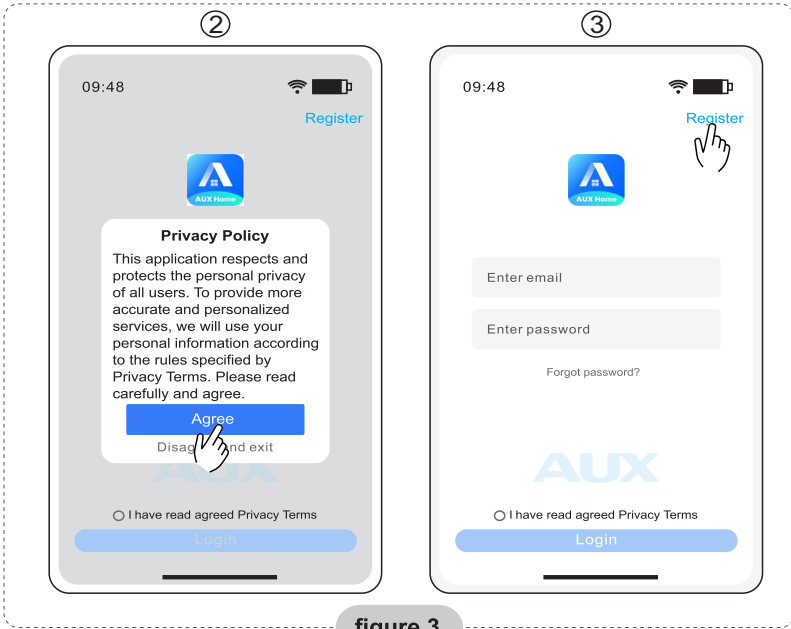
②

09:48

Register

AUX Home

Privacy Policy

This application respects and protects the personal privacy of all users. To provide more accurate and personalized services, we will use your personal information according to the rules specified by Privacy Terms. Please read carefully and agree.

Agree

Disag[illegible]nd exit

I have read agreed Privacy Terms

Login

③

09:48

Register

AUX Home

Enter email

Enter password

Forgot password?

AUX

I have read agreed Privacy Terms

Login

figure 3